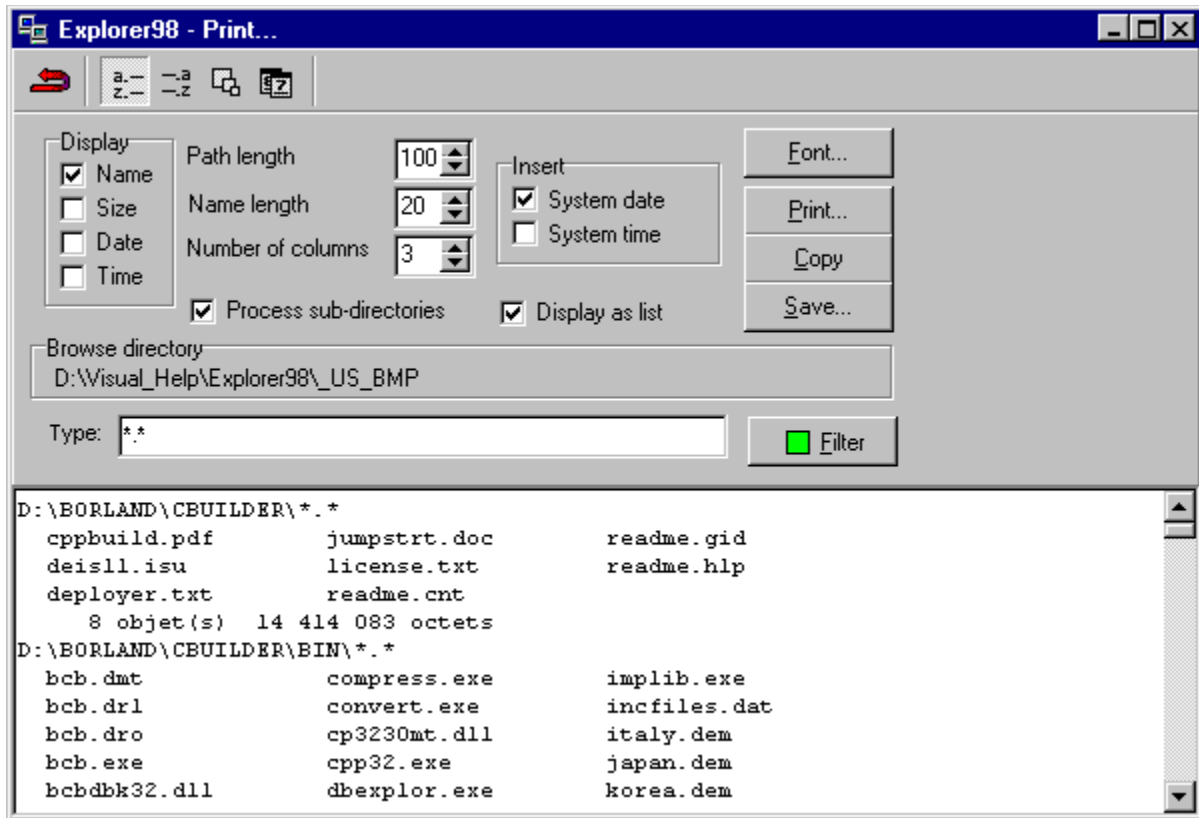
Explorer98 - Print...

a.-- z.--  --.a --.z

Display
Name
Size
Date
Time

Path length 100
Name length 20
Number of columns 3

Insert
System date
System time

Font...
Print...
Copy
Save...

Process sub-directories
Display as list

Browse directory
D:\Visual_Help\Explorer98\_US_BMP

Type: *.*

Filter

D:\BORLAND\CBUILDER\*.*
cppbuild.pdf jumpstrt.doc readme.gid
deisl1.isu license.txt readme.hlp
deployer.txt readme.cnt
8 objet(s) 14 414 083 octets
D:\BORLAND\CBUILDER\BIN\*.*
bcb.dmt compress.exe implib.exe
bcb.drl convert.exe incfiles.dat
bcb.dro cp3230mt.dll italy.dem
bcb.exe cpp32.exe japan.dem
bcbdbk32.dll dbexplor.exe korea.dem